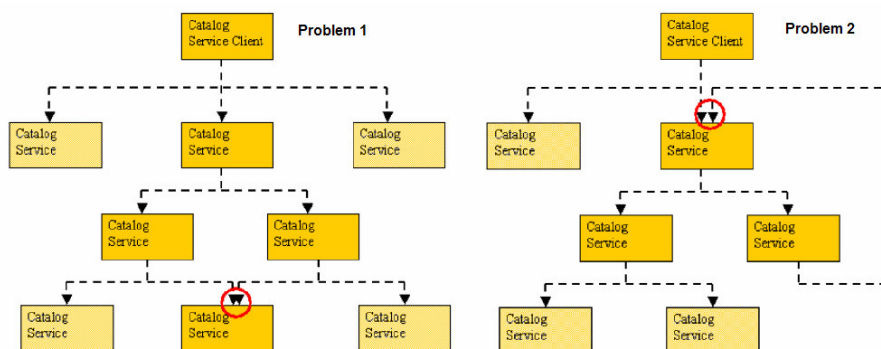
Catalog Service Client

Problem 1

Catalog Service

Catalog Service

Catalog Service

Catalog Service

Catalog Service

Catalog Service

Catalog Service

Catalog Service

Catalog Service Client

Problem 2

Catalog Service

Catalog Service

Catalog Service

Catalog Service

Catalog Service

Catalog Service